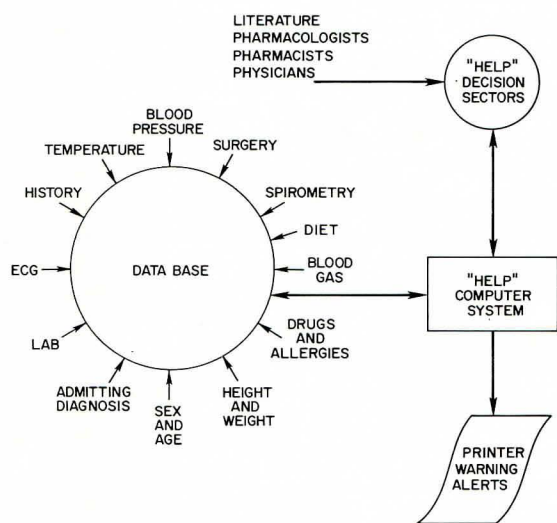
LITERATURE
PHARMACOLOGISTS
PHARMACISTS
PHYSICIANS

"HELP" DECISION SECTORS

BLOOD PRESSURE

TEMPERATURE

SURGERY

HISTORY

SPIROMETRY

DIET

ECG

DATA BASE

BLOOD GAS

"HELP" COMPUTER SYSTEM

LAB

DRUGS AND ALLERGIES

ADMITTING DIAGNOSIS

SEX AND AGE

HEIGHT AND WEIGHT

PRINTER WARNING ALERTS